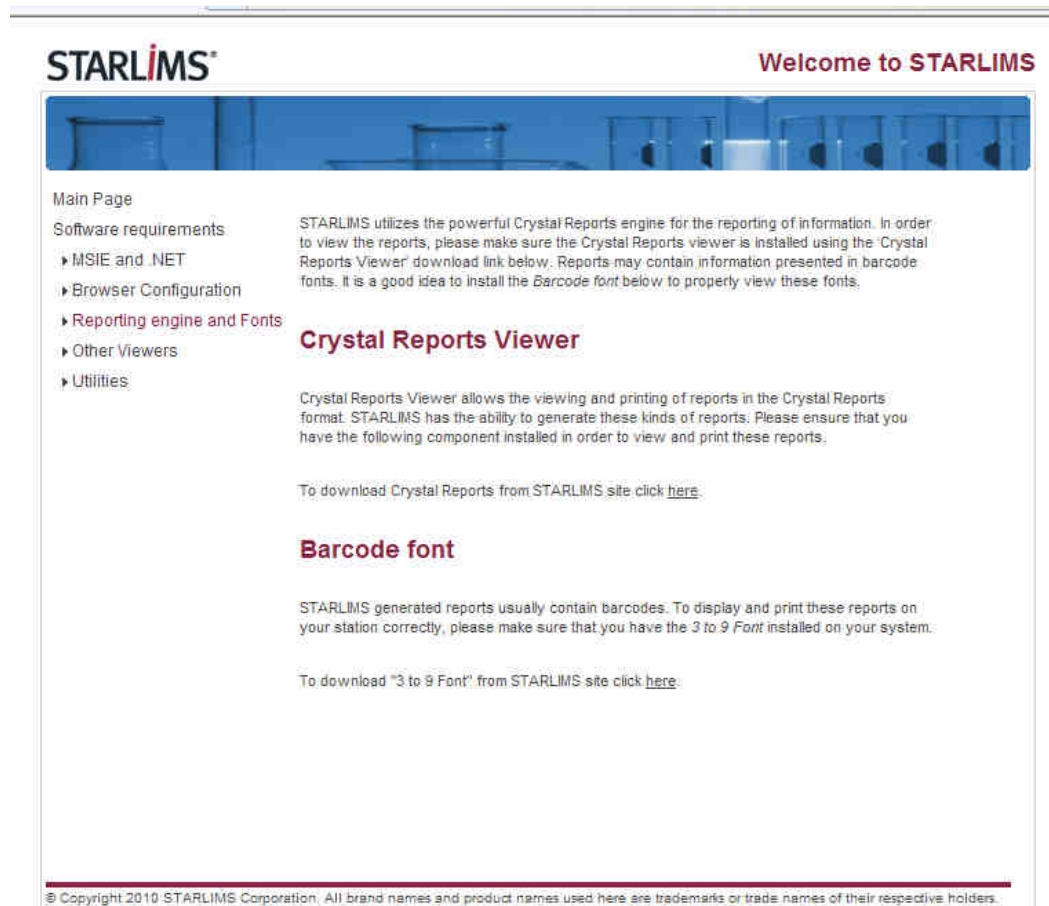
STARLIMS®

Welcome to STARLIMS

Main Page

Software requirements

MSIE and .NET

Browser Configuration

Reporting engine and Fonts

Other Viewers

Utilities

STARLIMS utilizes the powerful Crystal Reports engine for the reporting of information. In order to view the reports, please make sure the Crystal Reports viewer is installed using the 'Crystal Reports Viewer' download link below. Reports may contain information presented in barcode fonts. It is a good idea to install the Barcode font below to properly view these fonts.

Crystal Reports Viewer

Crystal Reports Viewer allows the viewing and printing of reports in the Crystal Reports format. STARLIMS has the ability to generate these kinds of reports. Please ensure that you have the following component installed in order to view and print these reports.

To download Crystal Reports from STARLIMS site click here.

Barcode font

STARLIMS generated reports usually contain barcodes. To display and print these reports on your station correctly, please make sure that you have the 3 to 9 Font installed on your system.

To download "3 to 9 Font" from STARLIMS site click here.

© Copyright 2010 STARLIMS Corporation. All brand names and product names used here are trademarks or trade names of their respective holders.